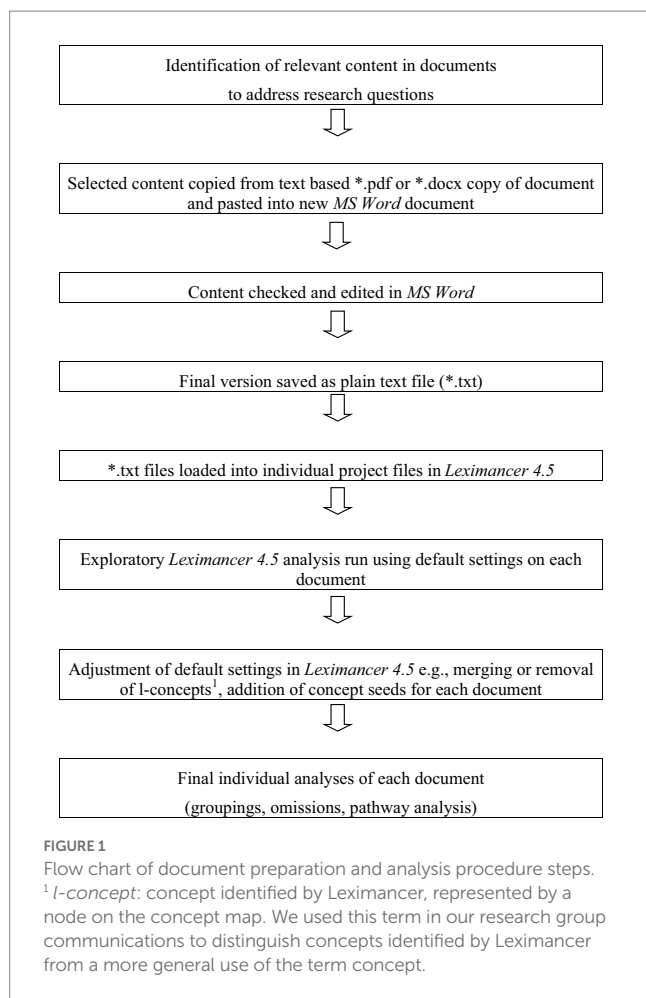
Identification of relevant content in documents
to address research questions

Selected content copied from text based *.pdf or *.docx copy of document and pasted into new *MS Word* document

Content checked and edited in *MS Word*

Final version saved as plain text file (*.txt)

*.txt files loaded into individual project files in *Leximancer 4.5*

Exploratory *Leximancer 4.5* analysis run using default settings on each document

Adjustment of default settings in *Leximancer 4.5* e.g., merging or removal of l-concepts$^1$, addition of concept seeds for each document

Final individual analyses of each document
(groupings, omissions, pathway analysis)

FIGURE 1
Flow chart of document preparation and analysis procedure steps. $^1$ *l-concept*: concept identified by Leximancer, represented by a node on the concept map. We used this term in our research group communications to distinguish concepts identified by Leximancer from a more general use of the term concept.